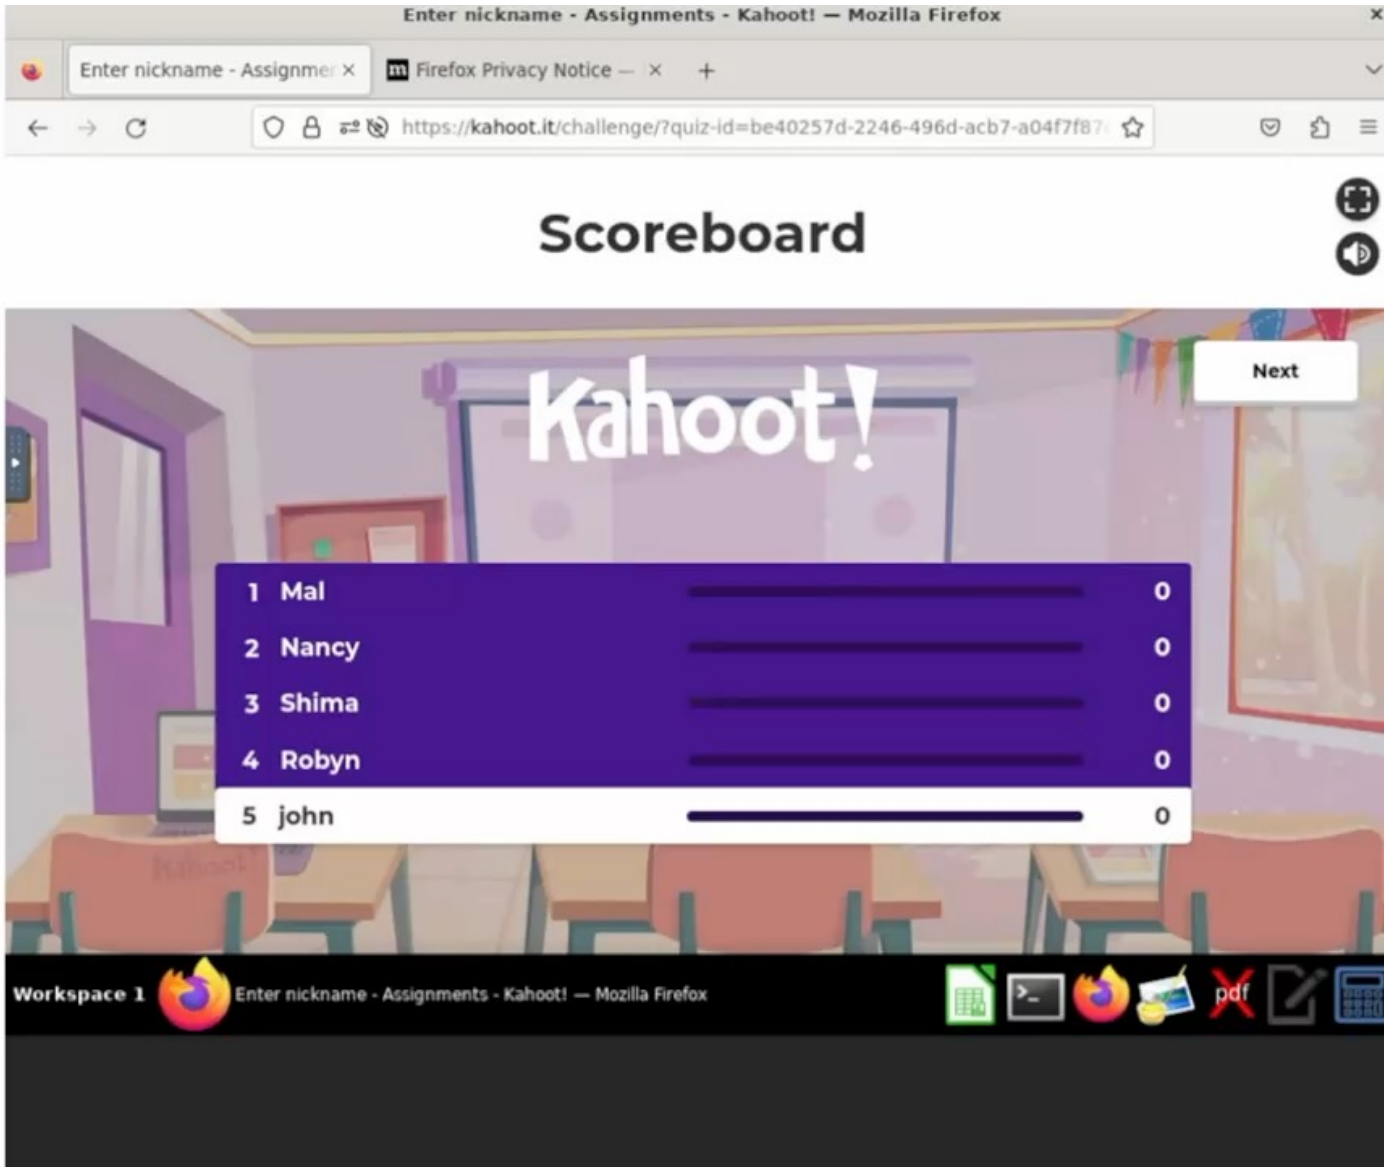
Enter nickname - Assignments - Kahoot! — Mozilla Firefox

Enter nickname - Assignmer ×

Firefox Privacy Notice — ×

https://kahoot.it/challenge/?quiz-id=be40257d-2246-496d-acb7-a04f7f87

Scoreboard

Next

Kahoot!

| 1 | Mal | 0 |
|---|---|---|
| 2 | Nancy | 0 |
| 3 | Shima | 0 |
| 4 | Robyn | 0 |
| 5 | john | 0 |

Workspace 1

Enter nickname - Assignments - Kahoot! — Mozilla Firefox

pdf